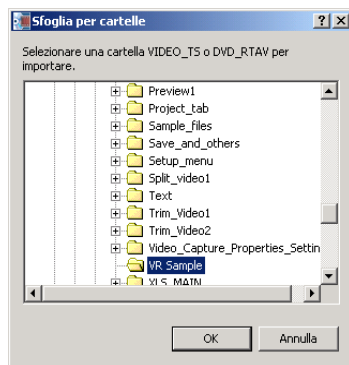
Sfoglia per cartelle
? X
Selezionare una cartella VIDEO_TS o DVD_RTAV per importare.
Preview1
Project_tab
Sample_files
Save_and_others
Setup_menu
Split_video1
Text
Trim_Video1
Trim_Video2
Video_Capture_Properties_Settin
VR Sample
XLS_MAIN
OK
Annulla